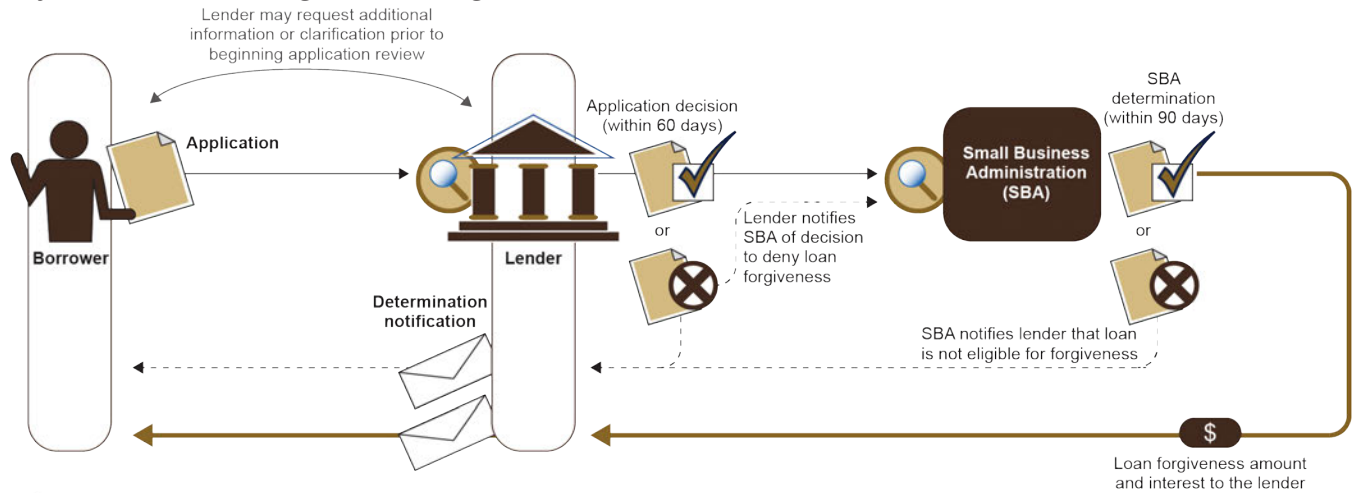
Lender may request additional information or clarification prior to beginning application review

Application

Borrower

Lender

Application decision (within 60 days)

or

Lender notifies SBA of decision to deny loan forgiveness

Small Business Administration (SBA)

SBA determination (within 90 days)

or

Determination notification

SBA notifies lender that loan is not eligible for forgiveness

$

Loan forgiveness amount and interest to the lender